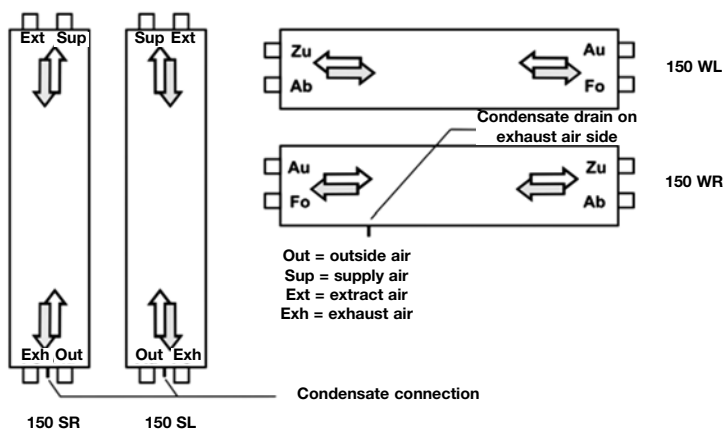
Ext Sup
Sup Ext
Zu
Ab
Au
Fo
150 WL
Condensate drain on exhaust air side
Au
Fo
Zu
Ab
150 WR
Out = outside air
Sup = supply air
Ext = extract air
Exh = exhaust air
Exh Out
Out Exh
Condensate connection
150 SR
150 SL